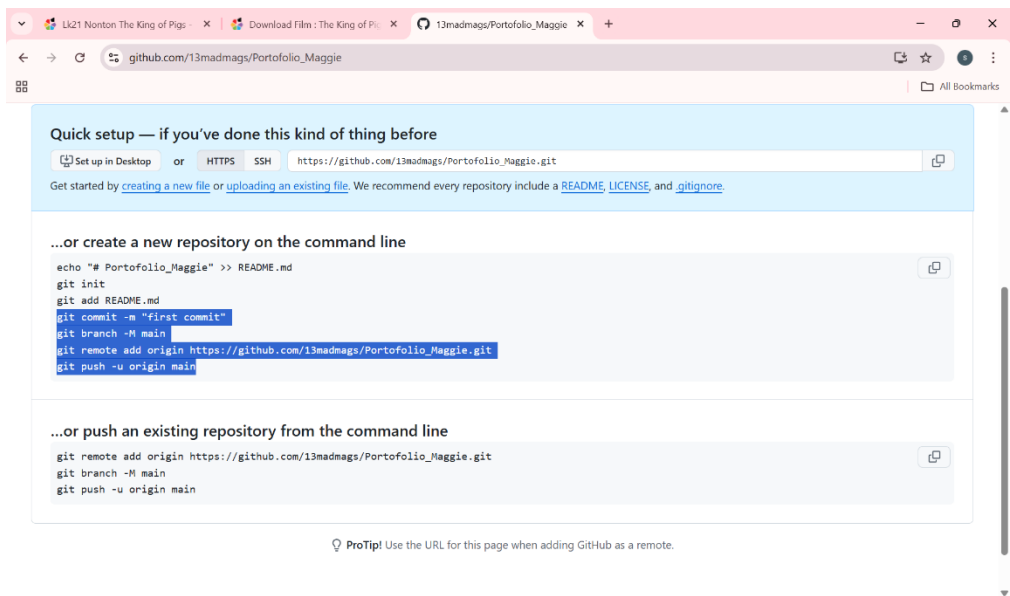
Lk21 Nonton The King of Pigs ×
Download Film : The King of Pi ×
13madmags/Portofolio_Maggie ×
+

github.com/13madmags/Portofolio_Maggie

All Bookmarks

Quick setup — if you've done this kind of thing before

Set up in Desktop or HTTPS SSH https://github.com/13madmags/Portofolio_Maggie.git

Get started by creating a new file or uploading an existing file. We recommend every repository include a README, LICENSE, and .gitignore.

...or create a new repository on the command line

echo "# Portofolio_Maggie" >> README.md
git init
git add README.md
git commit -m "first commit"
git branch -M main
git remote add origin https://github.com/13madmags/Portofolio_Maggie.git
git push -u origin main

...or push an existing repository from the command line

git remote add origin https://github.com/13madmags/Portofolio_Maggie.git
git branch -M main
git push -u origin main

ProTip! Use the URL for this page when adding GitHub as a remote.